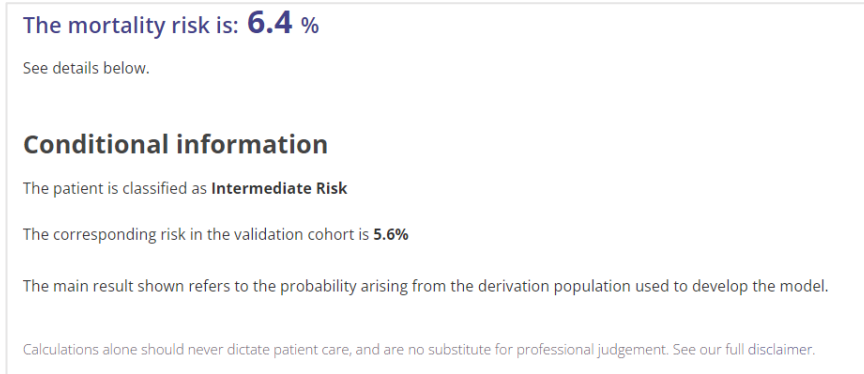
The mortality risk is: 6.4 %

See details below.

Conditional information

The patient is classified as Intermediate Risk

The corresponding risk in the validation cohort is 5.6%

The main result shown refers to the probability arising from the derivation population used to develop the model.

Calculations alone should never dictate patient care, and are no substitute for professional judgement. See our full disclaimer.